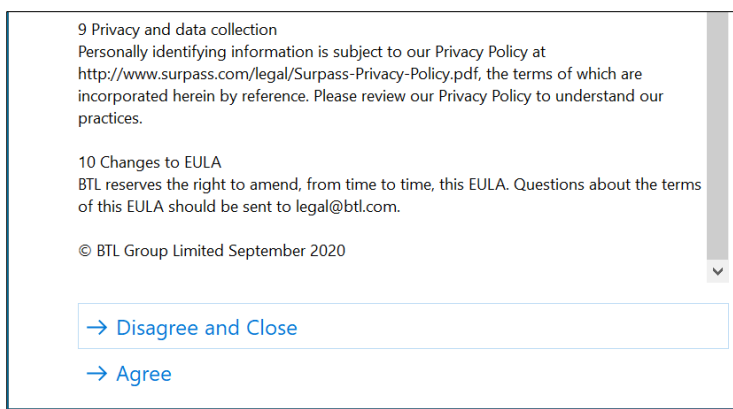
9 Privacy and data collection
Personally identifying information is subject to our Privacy Policy at http://www.surpass.com/legal/Surpass-Privacy-Policy.pdf, the terms of which are incorporated herein by reference. Please review our Privacy Policy to understand our practices.

10 Changes to EULA
BTL reserves the right to amend, from time to time, this EULA. Questions about the terms of this EULA should be sent to legal@btl.com.

© BTL Group Limited September 2020

→ Disagree and Close

→ Agree